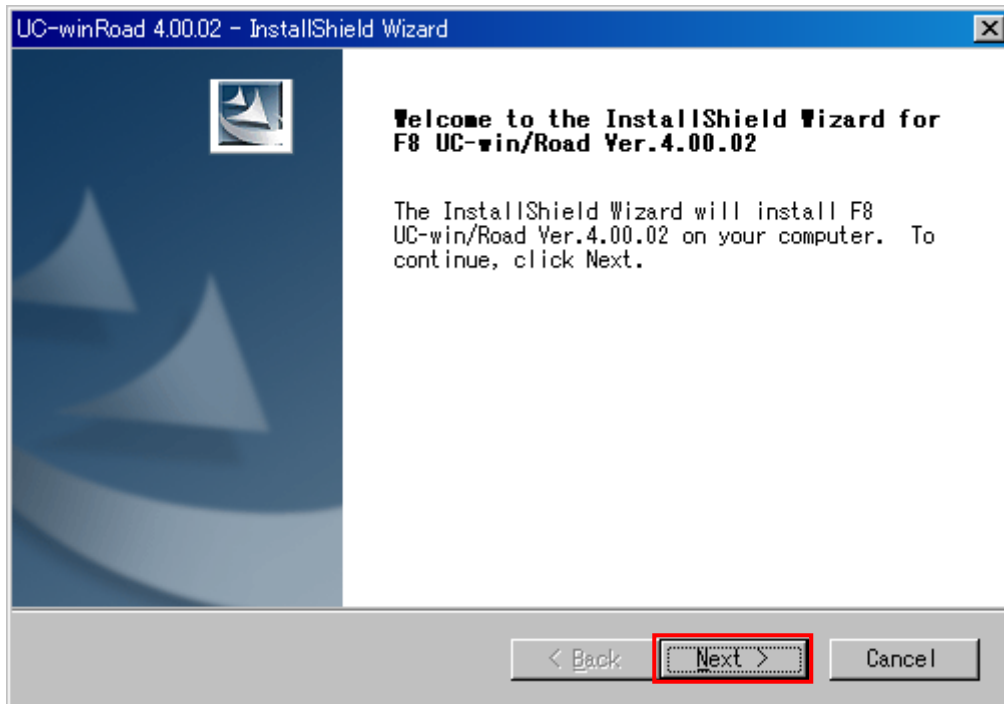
UC-winRoad 4.00.02 - InstallShield Wizard

Welcome to the InstallShield Wizard for F8 UC-win/Road Ver.4.00.02

The InstallShield Wizard will install F8 UC-win/Road Ver.4.00.02 on your computer. To continue, click Next.

< Back

Next >

Cancel